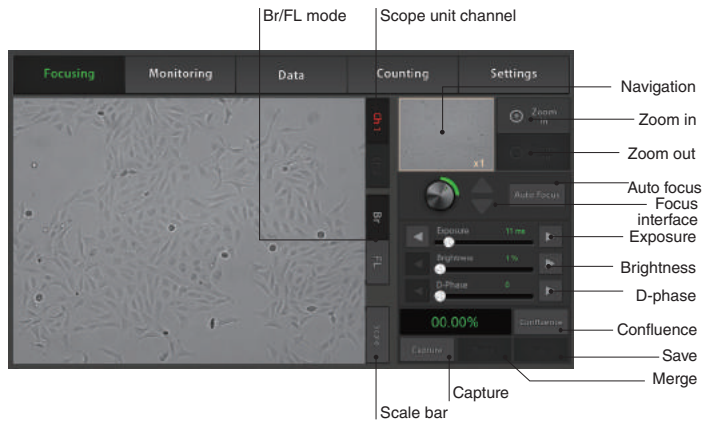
Br/FL mode
Scope unit channel

Focusing
Monitoring
Data
Counting
Settings

Ch1
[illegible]
Br
FL
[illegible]

x1
Zoom in
Auto Focus
Exposure 11 ms
Brightness 1 %
D-Phase 0
00.00%
Confluence
Capture

Navigation
Zoom in
Zoom out
Auto focus
Focus interface
Exposure
Brightness
D-phase
Confluence
Save
Merge
Capture
Scale bar